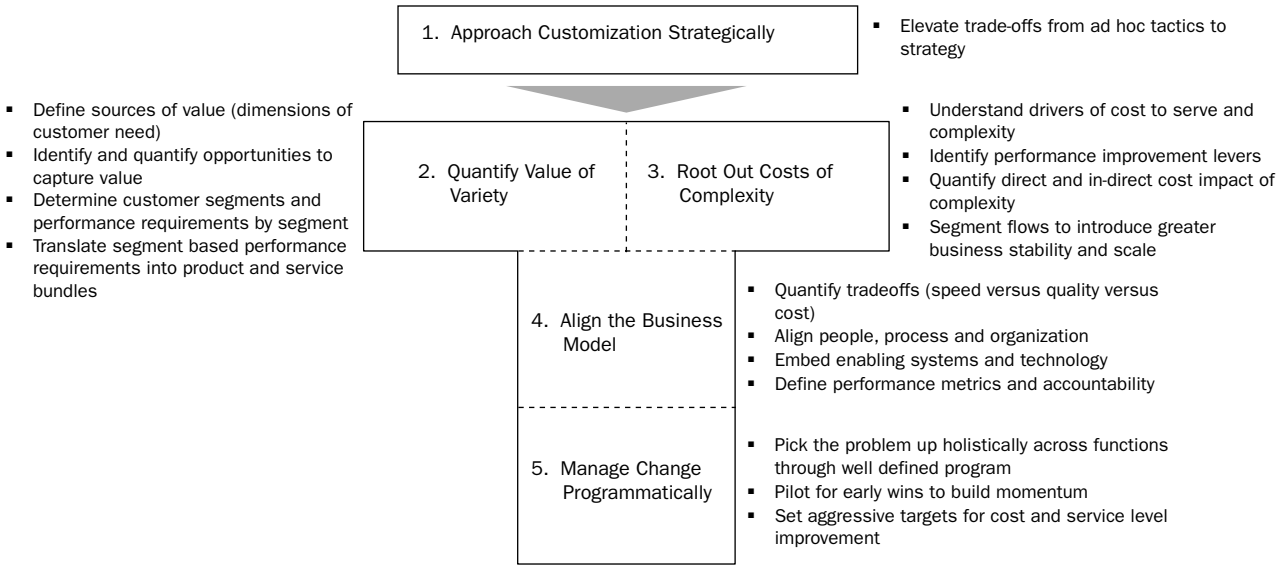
1. Approach Customization Strategically

- Elevate trade-offs from ad hoc tactics to strategy

- Define sources of value (dimensions of customer need)
- Identify and quantify opportunities to capture value
- Determine customer segments and performance requirements by segment
- Translate segment based performance requirements into product and service bundles

2. Quantify Value of Variety

3. Root Out Costs of Complexity

- Understand drivers of cost to serve and complexity
- Identify performance improvement levers
- Quantify direct and in-direct cost impact of complexity
- Segment flows to introduce greater business stability and scale

4. Align the Business Model

- Quantify tradeoffs (speed versus quality versus cost)
- Align people, process and organization
- Embed enabling systems and technology
- Define performance metrics and accountability

5. Manage Change Programmatically

- Pick the problem up holistically across functions through well defined program
- Pilot for early wins to build momentum
- Set aggressive targets for cost and service level improvement